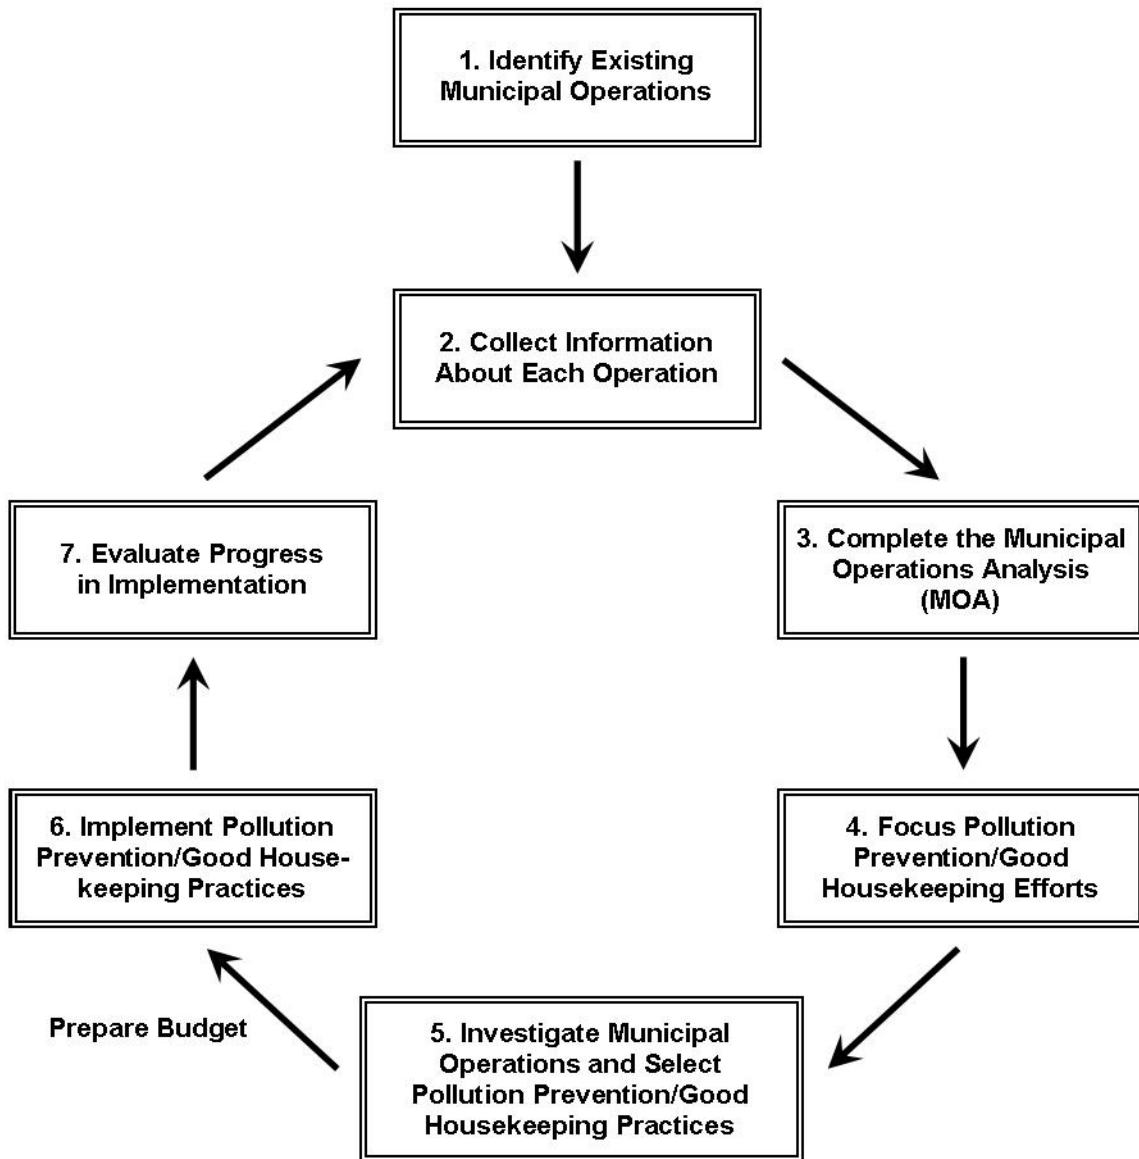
1. Identify Existing Municipal Operations

2. Collect Information About Each Operation

3. Complete the Municipal Operations Analysis (MOA)

4. Focus Pollution Prevention/Good Housekeeping Efforts

5. Investigate Municipal Operations and Select Pollution Prevention/Good Housekeeping Practices

Prepare Budget

6. Implement Pollution Prevention/Good Housekeeping Practices

7. Evaluate Progress in Implementation